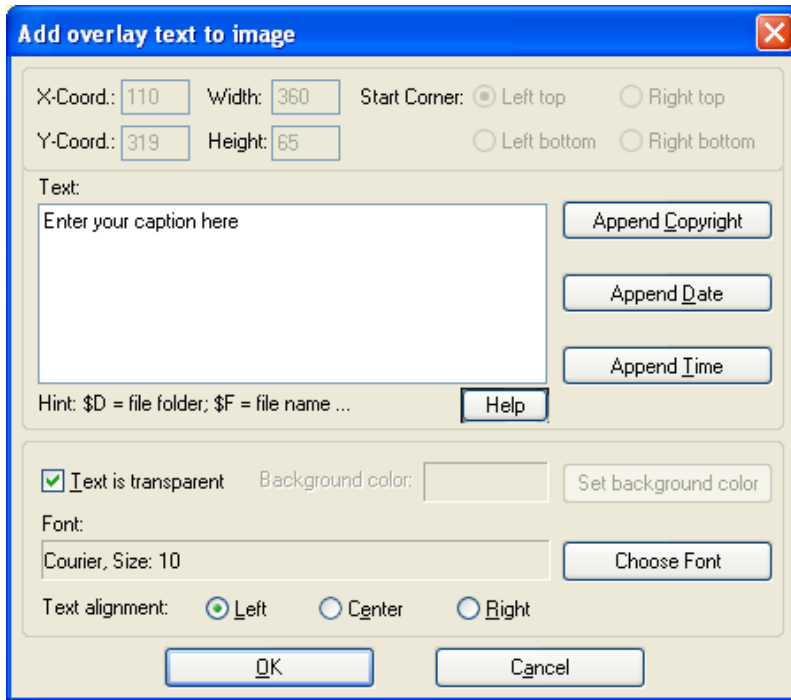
Add overlay text to image

X-Coord.: 110 Width: 360 Start Corner: Left top Right top

Y-Coord.: 319 Height: 65 Left bottom Right bottom

Text:

Enter your caption here

Append Copyright

Append Date

Append Time

Hint: $D = file folder; $F = file name ...

Help

Text is transparent Background color: Set background color

Font:

Courier, Size: 10

Choose Font

Text alignment: Left Center Right

OK Cancel